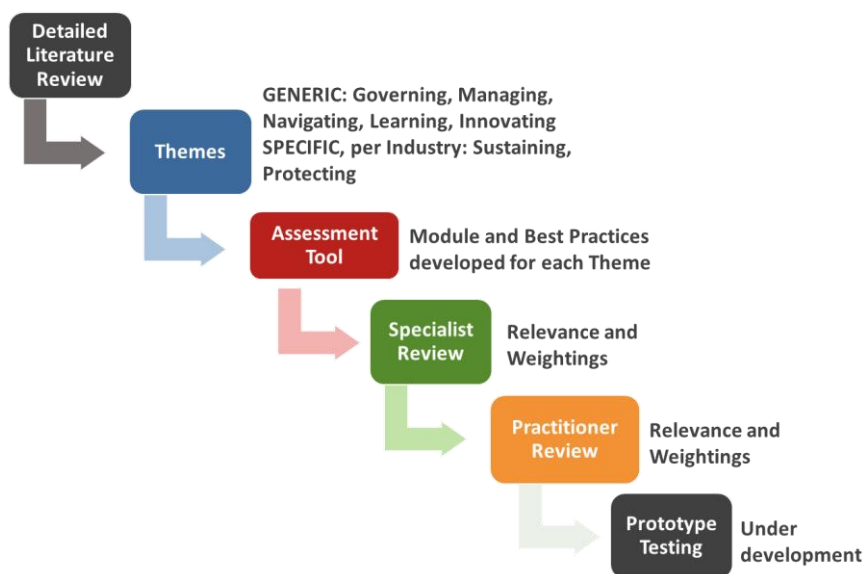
Detailed Literature Review

Themes

GENERIC: Governing, Managing, Navigating, Learning, Innovating
SPECIFIC, per Industry: Sustaining, Protecting

Assessment Tool

Module and Best Practices developed for each Theme

Specialist Review

Relevance and Weightings

Practitioner Review

Relevance and Weightings

Prototype Testing

Under development